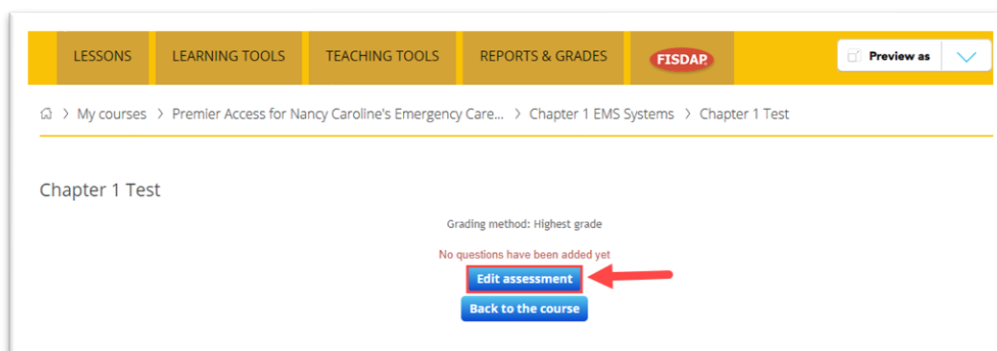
LESSONS LEARNING TOOLS TEACHING TOOLS REPORTS & GRADES FISDAP

Preview as

My courses > Premier Access for Nancy Caroline's Emergency Care... > Chapter 1 EMS Systems > Chapter 1 Test

Chapter 1 Test

Grading method: Highest grade

No questions have been added yet

Edit assessment

Back to the course